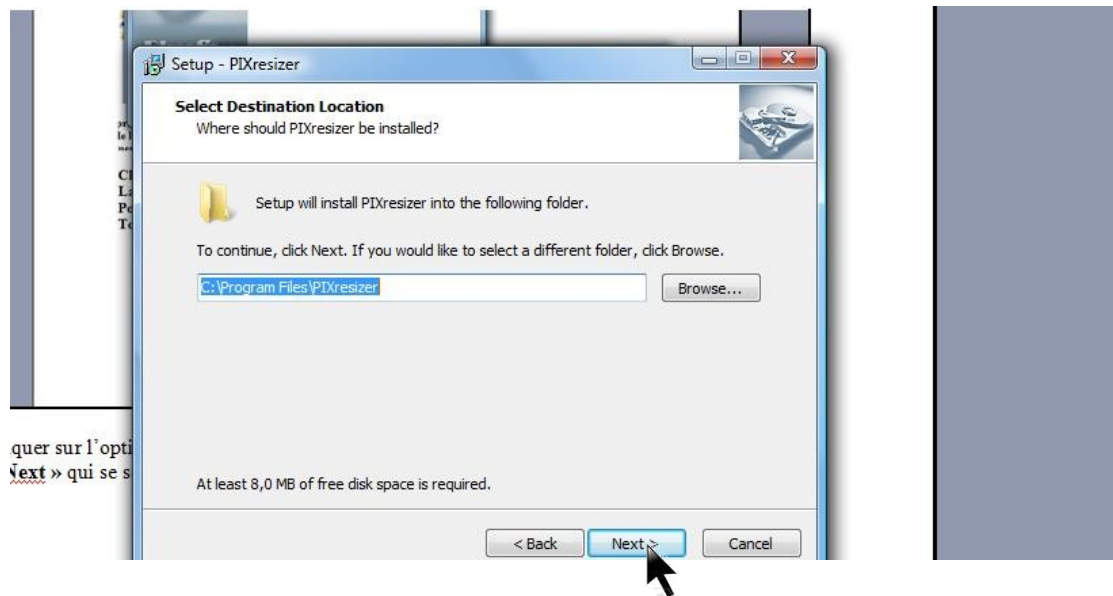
Setup - PIXresizer

Select Destination Location
Where should PIXresizer be installed?

Setup will install PIXresizer into the following folder.

To continue, click Next. If you would like to select a different folder, click Browse.

C:\Program Files\PIXresizer

Browse...

At least 8,0 MB of free disk space is required.

< Back
Next >
Cancel

quer sur l'opti
Next » qui se s

Cl
La
Pe
To